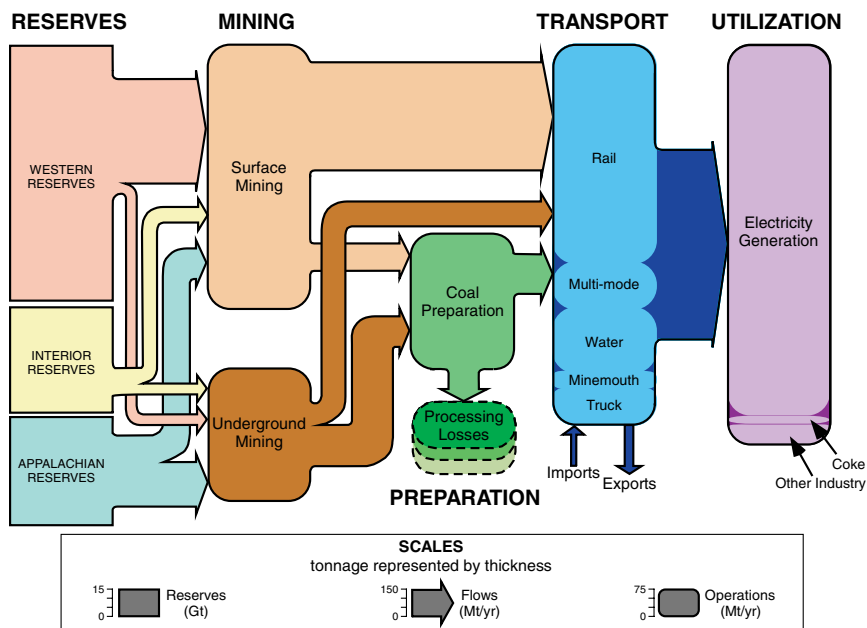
RESERVES

MINING

TRANSPORT

UTILIZATION

WESTERN RESERVES

INTERIOR RESERVES

APPALACHIAN RESERVES

Surface Mining

Underground Mining

Coal Preparation

Processing Losses

PREPARATION

Rail

Multi-mode

Water

Minemouth

Truck

Imports

Exports

Electricity Generation

Coke

Other Industry

SCALES
tonnage represented by thickness

15
0
Reserves (Gt)

150
0
Flows (Mt/yr)

75
0
Operations (Mt/yr)